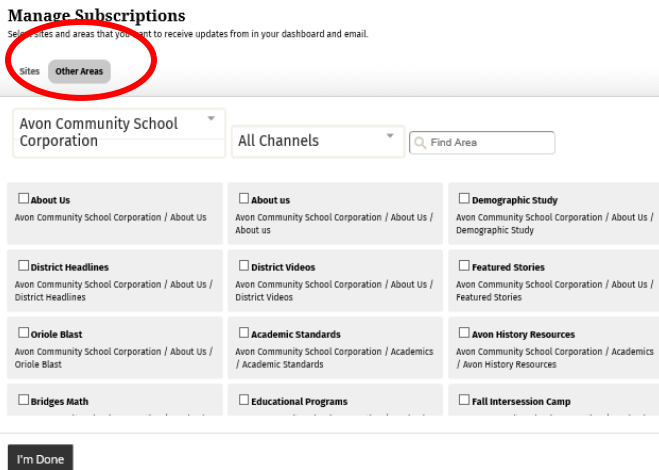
Manage Subscriptions

Select sites and areas that you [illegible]ant to receive updates from in your dashboard and email.

Sites Other Areas

Avon Community School Corporation

All Channels

Find Area

☐ About Us
Avon Community School Corporation / About Us

☐ About us
Avon Community School Corporation / About Us / About us

☐ Demographic Study
Avon Community School Corporation / About Us / Demographic Study

☐ District Headlines
Avon Community School Corporation / About Us / District Headlines

☐ District Videos
Avon Community School Corporation / About Us / District Videos

☐ Featured Stories
Avon Community School Corporation / About Us / Featured Stories

☐ Oriole Blast
Avon Community School Corporation / About Us / Oriole Blast

☐ Academic Standards
Avon Community School Corporation / Academics / Academic Standards

☐ Avon History Resources
Avon Community School Corporation / Academics / Avon History Resources

☐ Bridges Math
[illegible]

☐ Educational Programs
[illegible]

☐ Fall Intersession Camp
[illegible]

I'm Done